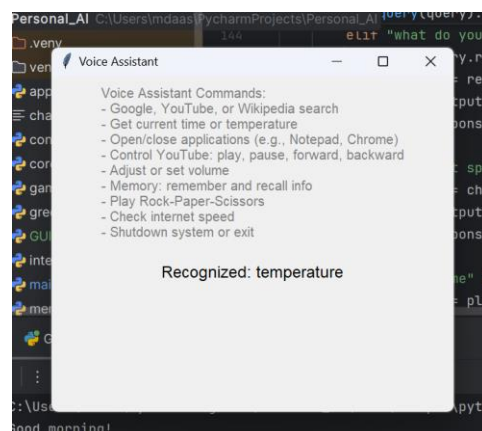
Personal_AI C:\Users\mdaas\PycharmProjects\Personal_AI

.venv

ven

app

cha

con

cor

gan

gre

GUI

inte

mai

me

G

C:\Use

Good morning!

144

elif "what do you

y.r

= re

tput

ons

sp

= ch

tput

ons

ne"

= pl

\pyt

Voice Assistant

Voice Assistant Commands:
- Google, YouTube, or Wikipedia search
- Get current time or temperature
- Open/close applications (e.g., Notepad, Chrome)
- Control YouTube: play, pause, forward, backward
- Adjust or set volume
- Memory: remember and recall info
- Play Rock-Paper-Scissors
- Check internet speed
- Shutdown system or exit

Recognized: temperature